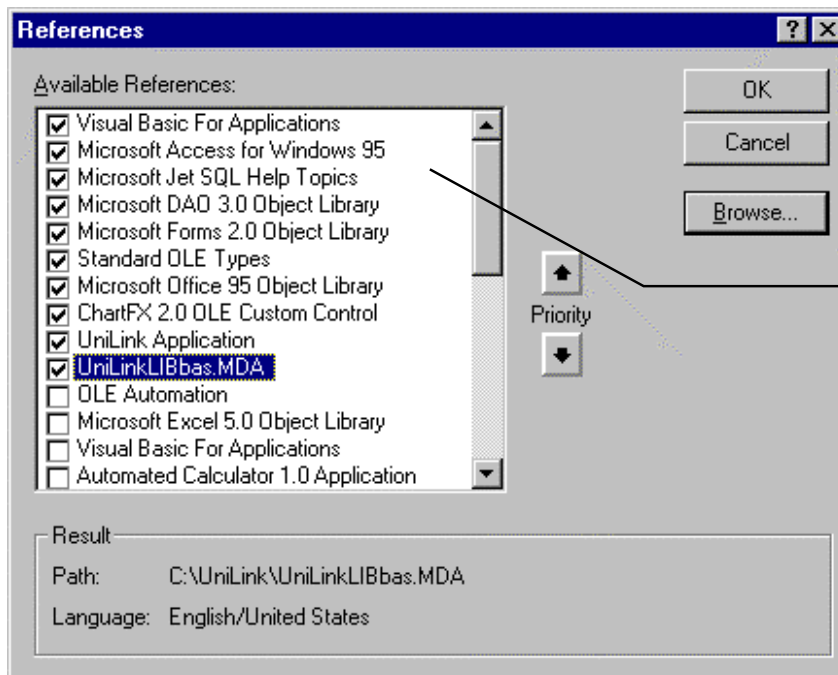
References

?

Available References:

Visual Basic For Applications
Microsoft Access for Windows 95
Microsoft Jet SQL Help Topics
Microsoft DAO 3.0 Object Library
Microsoft Forms 2.0 Object Library
Standard OLE Types
Microsoft Office 95 Object Library
ChartFX 2.0 OLE Custom Control
UniLink Application
UniLinkLIBbas.MDA
OLE Automation
Microsoft Excel 5.0 Object Library
Visual Basic For Applications
Automated Calculator 1.0 Application

OK

Cancel

Browse...

Priority

Result

Path: C:\UniLink\UniLinkLIBbas.MDA

Language: English/United States